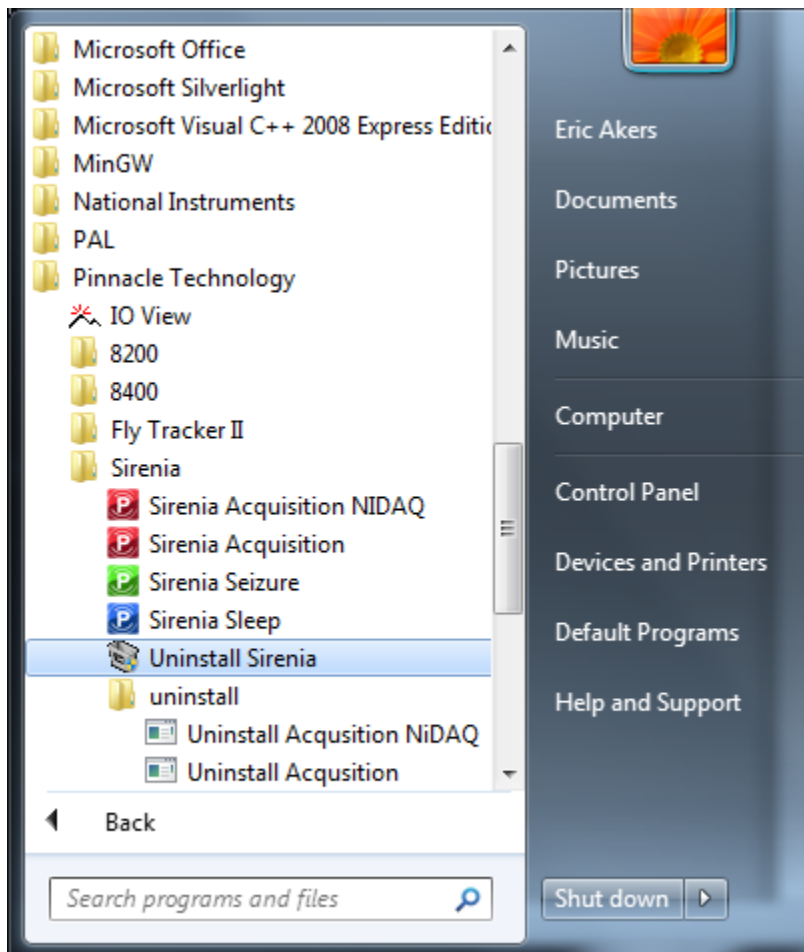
Microsoft Office
Microsoft Silverlight
Microsoft Visual C++ 2008 Express Editic
MinGW
National Instruments
PAL
Pinnacle Technology
IO View
8200
8400
Fly Tracker II
Sirenia
Sirenia Acquisition NIDAQ
Sirenia Acquisition
Sirenia Seizure
Sirenia Sleep
Uninstall Sirenia
uninstall
Uninstall Acqusition NiDAQ
Uninstall Acqusition

Back

Search programs and files

Eric Akers
Documents
Pictures
Music
Computer
Control Panel
Devices and Printers
Default Programs
Help and Support

Shut down